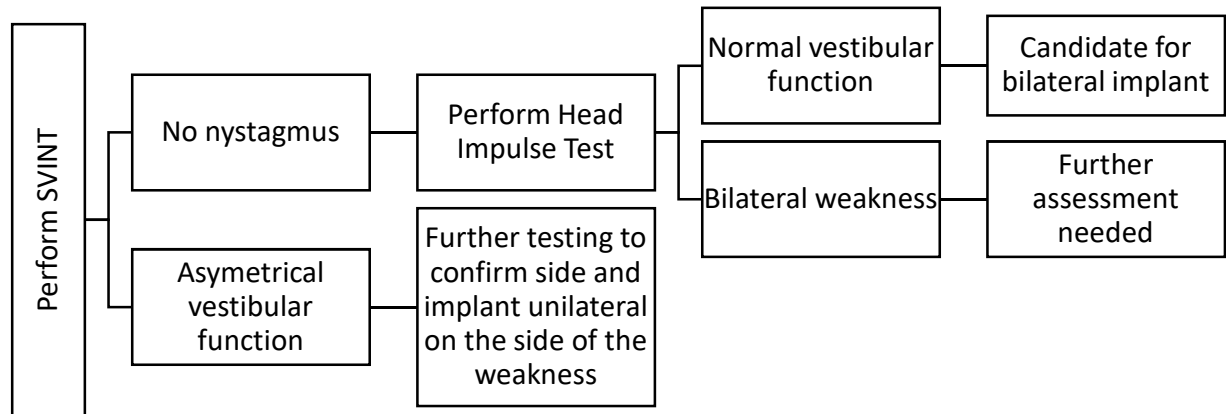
Perform SVINT

No nystagmus

Perform Head Impulse Test

Normal vestibular function

Candidate for bilateral implant

Bilateral weakness

Further assessment needed

Asymetrical vestibular function

Further testing to confirm side and implant unilateral on the side of the weakness